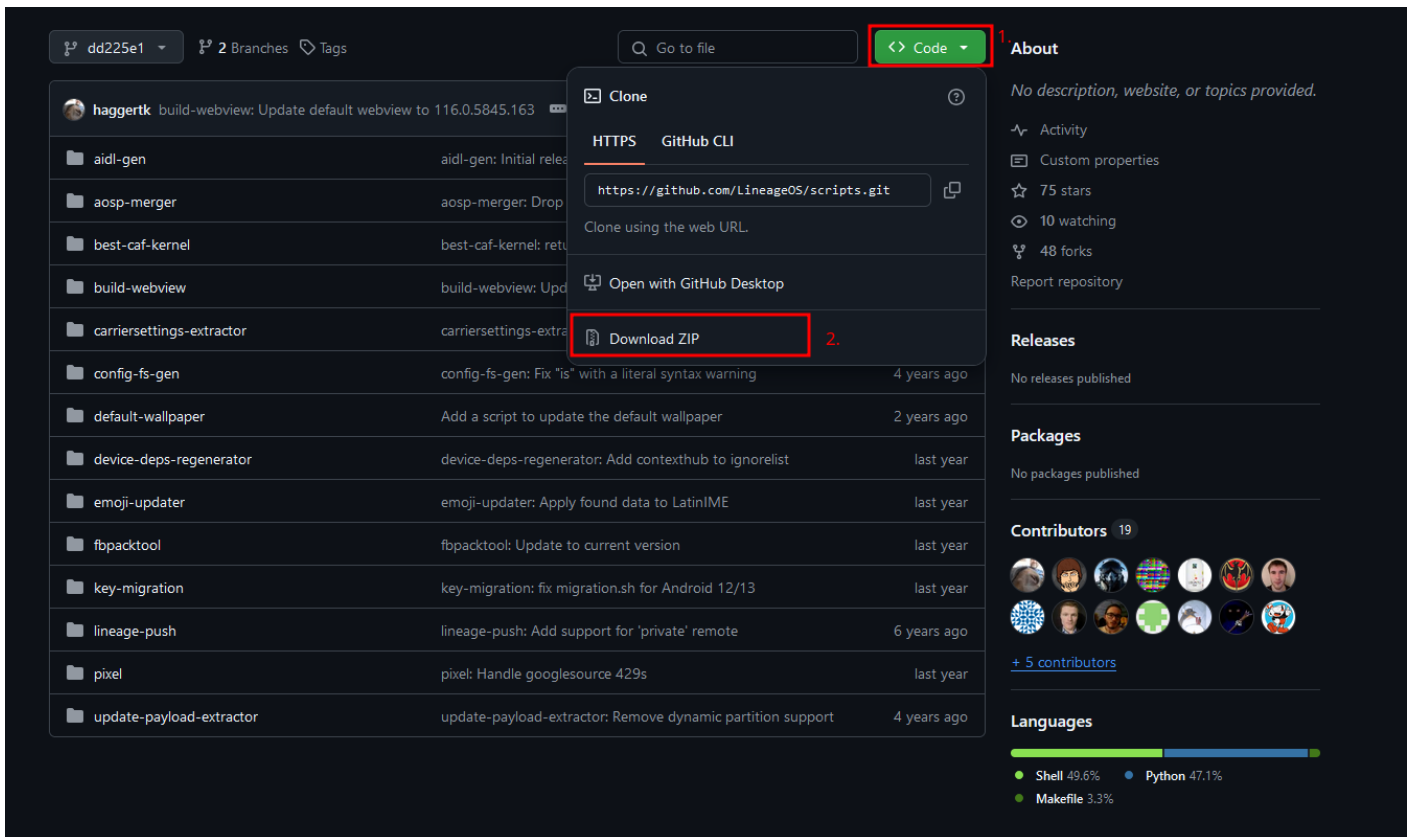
dd225e1 2 Branches Tags

Go to file

Code 1.

About

No description, website, or topics provided.

Activity
Custom properties
75 stars
10 watching
48 forks
Report repository

haggertk build-webview: Update default webview to 116.0.5845.163

Clone

HTTPS GitHub CLI

https://github.com/LineageOS/scripts.git

Clone using the web URL.

Open with GitHub Desktop

Download ZIP 2.

| | | |
|---|---|---|
| aidl-gen | aidl-gen: Initial relea | |
| aosp-merger | aosp-merger: Drop | |
| best-caf-kernel | best-caf-kernel: retu | |
| build-webview | build-webview: Upd | |
| carriersettings-extractor | carriersettings-extra | |
| config-fs-gen | config-fs-gen: Fix "is" with a literal syntax warning | 4 years ago |
| default-wallpaper | Add a script to update the default wallpaper | 2 years ago |
| device-deps-regenerator | device-deps-regenerator: Add contexthub to ignorelist | last year |
| emoji-updater | emoji-updater: Apply found data to LatinIME | last year |
| fbpacktool | fbpacktool: Update to current version | last year |
| key-migration | key-migration: fix migration.sh for Android 12/13 | last year |
| lineage-push | lineage-push: Add support for 'private' remote | 6 years ago |
| pixel | pixel: Handle googlesource 429s | last year |
| update-payload-extractor | update-payload-extractor: Remove dynamic partition support | 4 years ago |

Releases

No releases published

Packages

No packages published

Contributors 19

+ 5 contributors

Languages

Shell 49.6% Python 47.1%
Makefile 3.3%